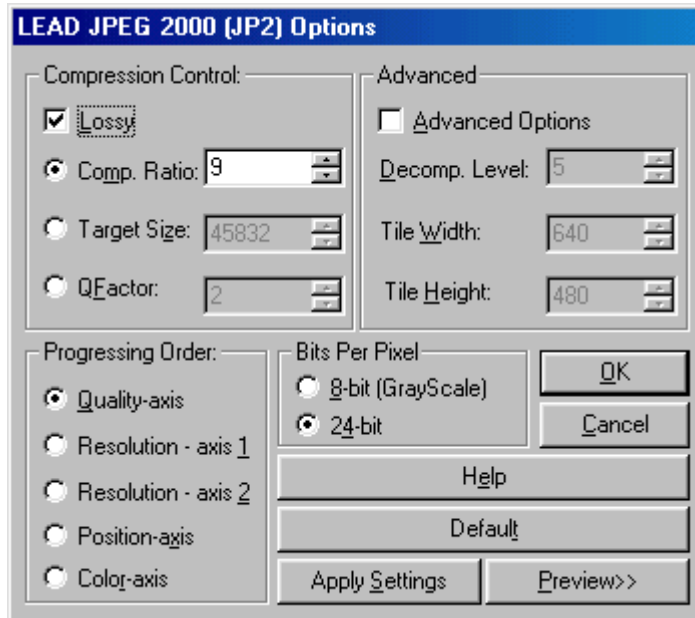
LEAD JPEG 2000 (JP2) Options

Compression Control:

Lossy

Comp. Ratio: 9

Target Size: 45832

QFactor: 2

Advanced

Advanced Options

Decomp. Level: 5

Tile Width: 640

Tile Height: 480

Progressing Order:

Quality-axis

Resolution - axis 1

Resolution - axis 2

Position-axis

Color-axis

Bits Per Pixel

8-bit (GrayScale)

24-bit

OK

Cancel

Help

Default

Apply Settings

Preview>>